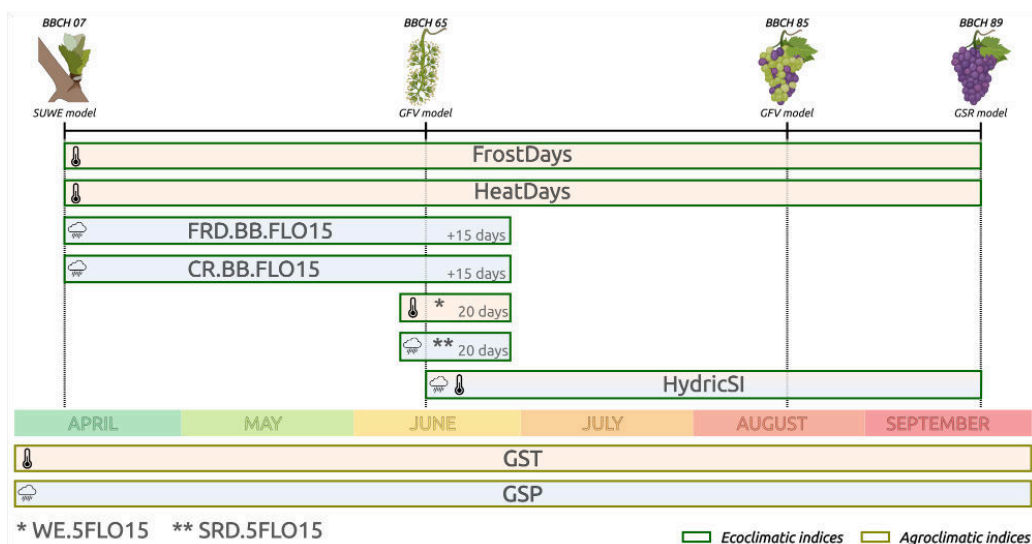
BBCH 07
SUWE model
BBCH 65
GFV model
BBCH 85
GFV model
BBCH 89
GSR model

FrostDays
HeatDays
FRD.BB.FLO15 +15 days
CR.BB.FLO15 +15 days
* 20 days
** 20 days
HydricSI

APRIL | MAY | JUNE | JULY | AUGUST | SEPTEMBER

GST
GSP

* WE.5FLO15 ** SRD.5FLO15

Ecoclimatic indices Agroclimatic indices